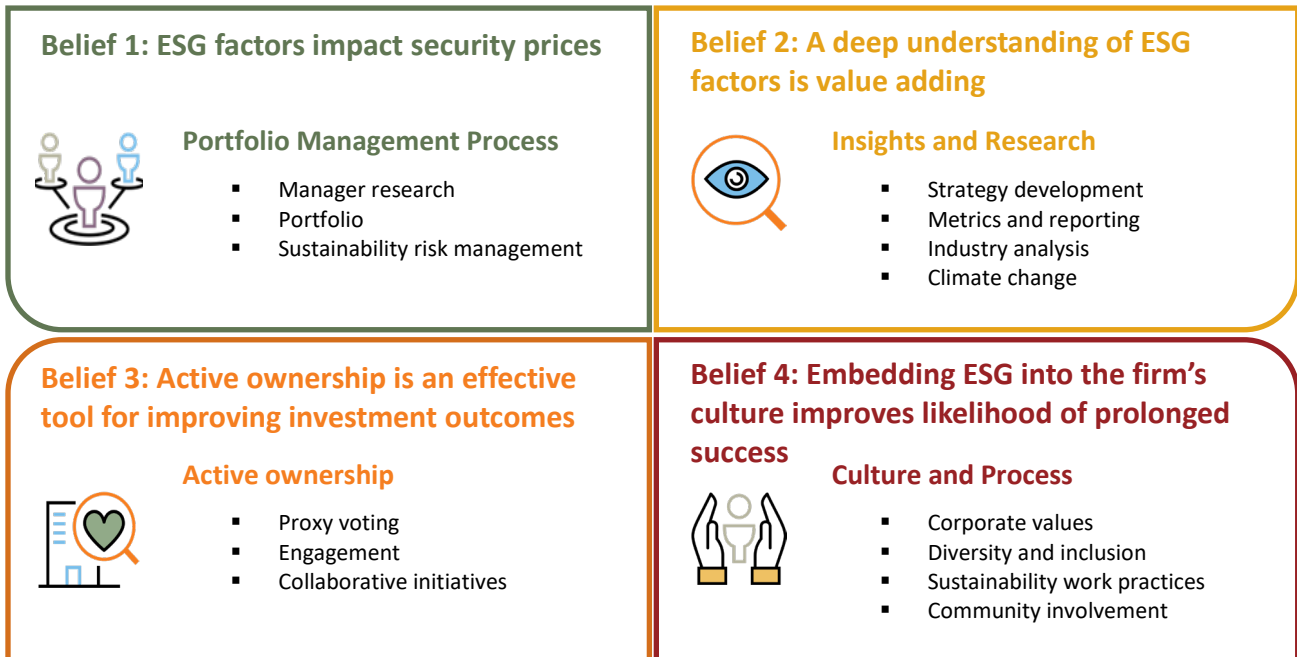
Belief 1: ESG factors impact security prices

Portfolio Management Process

- Manager research
- Portfolio
- Sustainability risk management

Belief 2: A deep understanding of ESG factors is value adding

Insights and Research

- Strategy development
- Metrics and reporting
- Industry analysis
- Climate change

Belief 3: Active ownership is an effective tool for improving investment outcomes

Active ownership

- Proxy voting
- Engagement
- Collaborative initiatives

Belief 4: Embedding ESG into the firm's culture improves likelihood of prolonged success

Culture and Process

- Corporate values
- Diversity and inclusion
- Sustainability work practices
- Community involvement